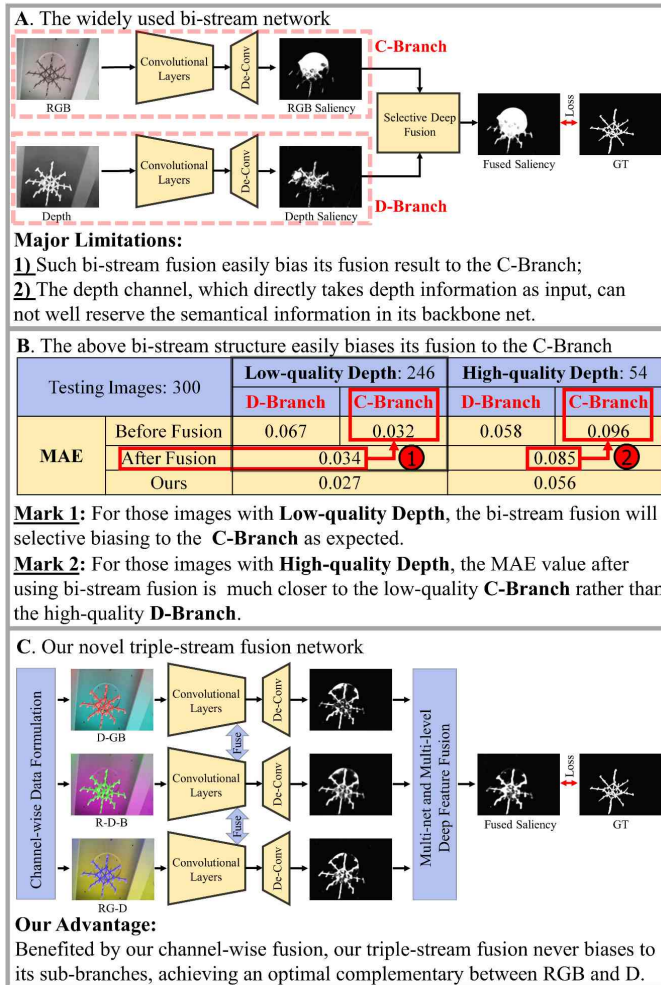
**A**. The widely used bi-stream network

RGB

Convolutional Layers

De-Conv

RGB Saliency

C-Branch

Selective Deep Fusion

Fused Saliency

Loss

GT

Depth

Convolutional Layers

De-Conv

Depth Saliency

D-Branch

**Major Limitations:**

**1)** Such bi-stream fusion easily bias its fusion result to the C-Branch;

**2)** The depth channel, which directly takes depth information as input, can not well reserve the semantical information in its backbone net.

**B**. The above bi-stream structure easily biases its fusion to the C-Branch

| Testing Images: 300 | | **Low-quality Depth**: 246 | | **High-quality Depth**: 54 | |
|---|---|---|---|---|---|
| | | **D-Branch** | **C-Branch** | **D-Branch** | **C-Branch** |
| **MAE** | Before Fusion | 0.067 | 0.032 | 0.058 | 0.096 |
| | After Fusion | 0.034 ① | | 0.085 ② | |
| | Ours | 0.027 | | 0.056 | |

**Mark 1:** For those images with **Low-quality Depth**, the bi-stream fusion will selective biasing to the **C-Branch** as expected.

**Mark 2:** For those images with **High-quality Depth**, the MAE value after using bi-stream fusion is much closer to the low-quality **C-Branch** rather than the high-quality **D-Branch**.

**C**. Our novel triple-stream fusion network

Channel-wise Data Formulation

D-GB

Convolutional Layers

De-Conv

Fuse

R-D-B

Convolutional Layers

De-Conv

Fuse

RG-D

Convolutional Layers

De-Conv

Multi-net and Multi-level Deep Feature Fusion

Fused Saliency

Loss

GT

**Our Advantage:**

Benefited by our channel-wise fusion, our triple-stream fusion never biases to its sub-branches, achieving an optimal complementary between RGB and D.